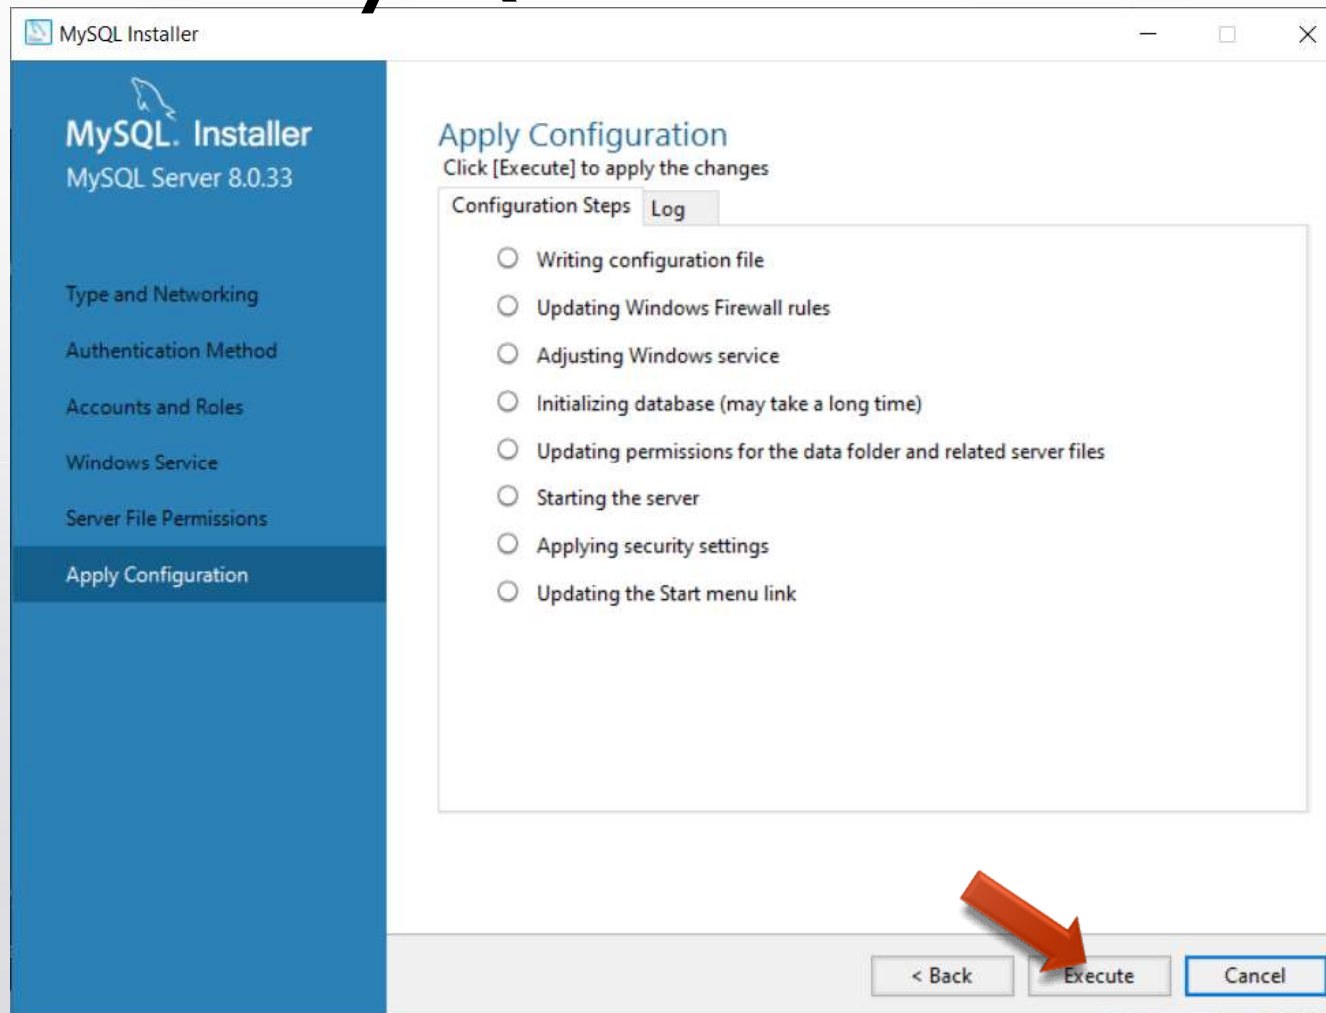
MySQL Installer

MySQL. Installer
MySQL Server 8.0.33

Type and Networking
Authentication Method
Accounts and Roles
Windows Service
Server File Permissions
Apply Configuration

Apply Configuration
Click [Execute] to apply the changes

Configuration Steps | Log

Writing configuration file
Updating Windows Firewall rules
Adjusting Windows service
Initializing database (may take a long time)
Updating permissions for the data folder and related server files
Starting the server
Applying security settings
Updating the Start menu link

< Back | Execute | Cancel